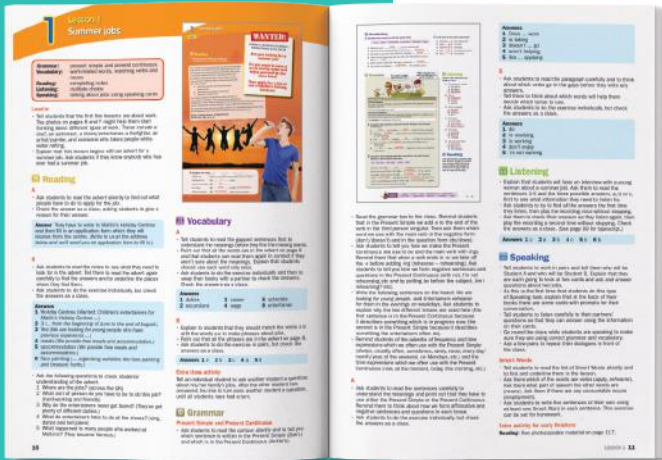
1 Lesson 1
Summer jobs

Grammar: present simple and present continuous
Vocabulary: work-related words, matching verbs and nouns
Reading: completing notes
Listening: multiple choice
Speaking: talking about jobs using speaking cards

Lead in

Reading

A

B

Answers
1 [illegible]
2 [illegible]
3 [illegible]
4 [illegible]
5 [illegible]
6 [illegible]

Vocabulary

A

Answers
1 duties
2 secretary
3 career
4 wage
5 schedule
6 employer

B

Answers 1 c 2 b 3 a 4 b

Extra class activity

Grammar
Present Simple and Present Continuous

WANTED

Answers
A Does ... work
B is taking
C doesn't ... go
D aren't helping
E Are ... applying

Answers
1 do
2 is working
3 is working
4 don't enjoy
5 I'm not earning

Listening

Answers 1 c 2 b 3 b 4 a 5 c

Speaking

Smart Words

Take activity for early finishers
Reading: See photocopiable material on page 117.

10

Lesson 1 11